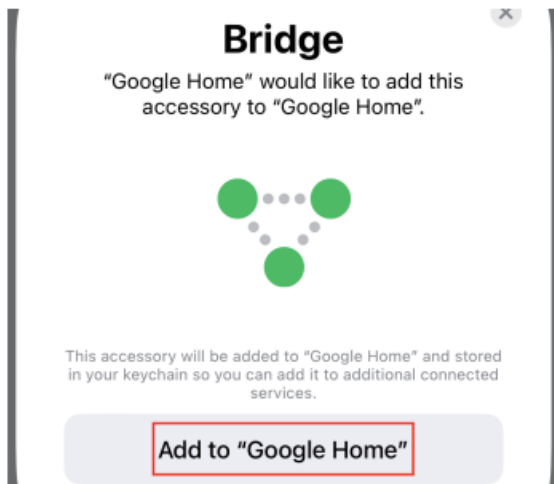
Bridge

"Google Home" would like to add this accessory to "Google Home".

This accessory will be added to "Google Home" and stored in your keychain so you can add it to additional connected services.

Add to "Google Home"